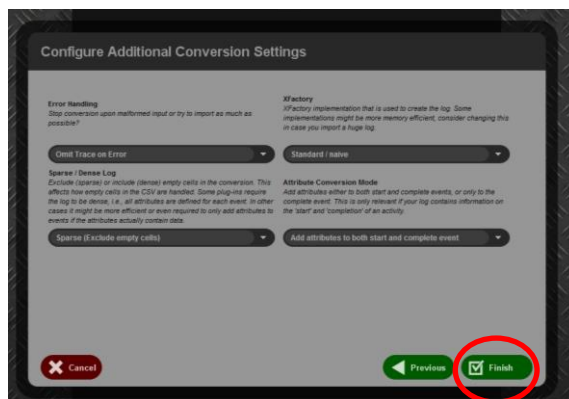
Configure Additional Conversion Settings

Error Handling
Stop conversion upon malformed input or try to import as much as possible?

Omit Trace on Error

Sparse / Dense Log
Exclude (sparse) or include (dense) empty cells in the conversion. This affects how empty cells in the CSV are handled. Some plug-ins require the log to be dense, i.e., all attributes are defined for each event. In other cases it might be more efficient or even required to only add attributes to events if the attributes actually contain data.

Sparse (Exclude empty cells)

XFactory
XFactory implementation that is used to create the log. Some implementations might be more memory efficient, consider changing this in case you import a huge log.

Standard / naive

Attribute Conversion Mode
Add attributes either to both start and complete events, or only to the complete event. This is only relevant if your log contains information on the 'start' and 'completion' of an activity.

Add attributes to both start and complete event

Cancel

Previous

Finish